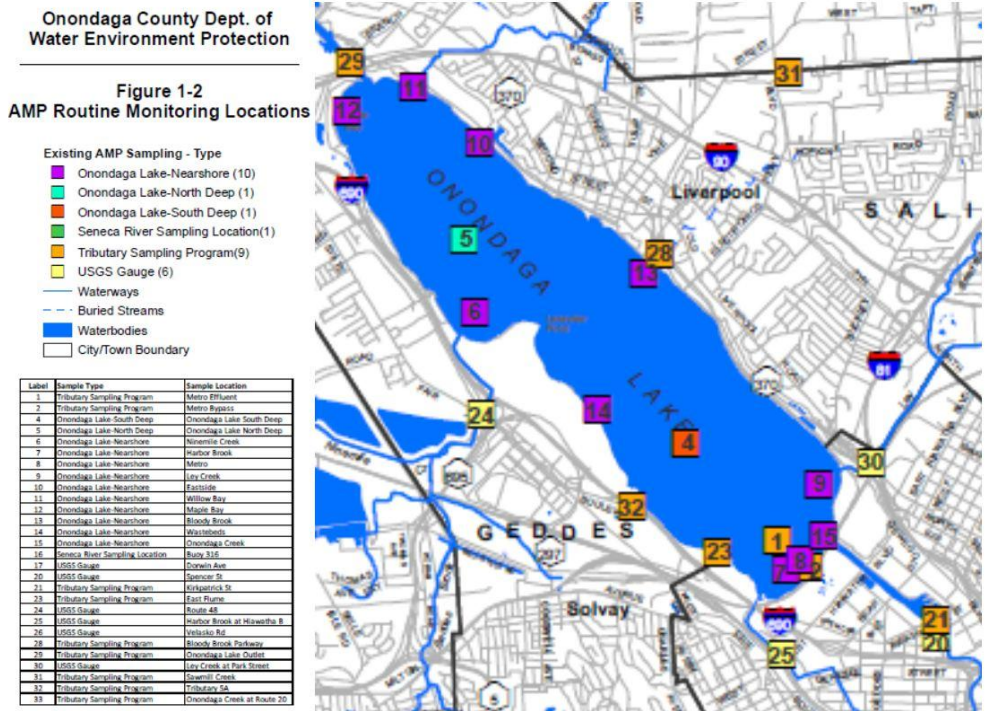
Onondaga County Dept. of Water Environment Protection

Figure 1-2
AMP Routine Monitoring Locations

Existing AMP Sampling - Type
Onondaga Lake-Nearshore (10)
Onondaga Lake-North Deep (1)
Onondaga Lake-South Deep (1)
Seneca River Sampling Location(1)
Tributary Sampling Program(9)
USGS Gauge (6)
Waterways
Buried Streams
Waterbodies
City/Town Boundary

| Label | Sample Type | Sample Location |
|---|---|---|
| 1 | Tributary Sampling Program | Metro Effluent |
| 2 | Tributary Sampling Program | Metro Bypass |
| 4 | Onondaga Lake-South Deep | Onondaga Lake South Deep |
| 5 | Onondaga Lake-North Deep | Onondaga Lake North Deep |
| 6 | Onondaga Lake-Nearshore | Ninemile Creek |
| 7 | Onondaga Lake-Nearshore | Harbor Brook |
| 8 | Onondaga Lake-Nearshore | Metro |
| 9 | Onondaga Lake-Nearshore | Ley Creek |
| 10 | Onondaga Lake-Nearshore | Eastside |
| 11 | Onondaga Lake-Nearshore | Willow Bay |
| 12 | Onondaga Lake-Nearshore | Maple Bay |
| 13 | Onondaga Lake-Nearshore | Bloody Brook |
| 14 | Onondaga Lake-Nearshore | Wastebeds |
| 15 | Onondaga Lake-Nearshore | Onondaga Creek |
| 16 | Seneca River Sampling Location | Buoy 316 |
| 17 | USGS Gauge | Dorwin Ave |
| 20 | USGS Gauge | Spencer St |
| 21 | Tributary Sampling Program | Kirkpatrick St |
| 23 | Tributary Sampling Program | East Flume |
| 24 | USGS Gauge | Route 48 |
| 25 | USGS Gauge | Harbor Brook at Hiawatha B |
| 26 | USGS Gauge | Velasko Rd |
| 28 | Tributary Sampling Program | Bloody Brook Parkway |
| 29 | Tributary Sampling Program | Onondaga Lake Outlet |
| 30 | USGS Gauge | Ley Creek at Park Street |
| 31 | Tributary Sampling Program | Sawmill Creek |
| 32 | Tributary Sampling Program | Tributary 5A |
| 33 | Tributary Sampling Program | Onondaga Creek at Route 20 |

29 11 12 10 31 370 90 690 Liverpool SALI 5 28 13 ONONDAGA 6 LAKE 81 370 24 14 4 30 9 695 32 GEDDES 1 15 297 23 7 8 2 Solvay 690 21 20 25 5